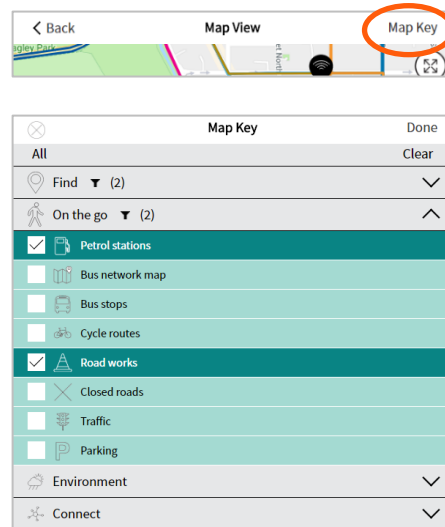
< Back
Map View
Map Key
gley Park
et Road

Map Key
Done
All
Clear
Find (2)
On the go (2)
Petrol stations
Bus network map
Bus stops
Cycle routes
Road works
Closed roads
Traffic
Parking
Environment
Connect